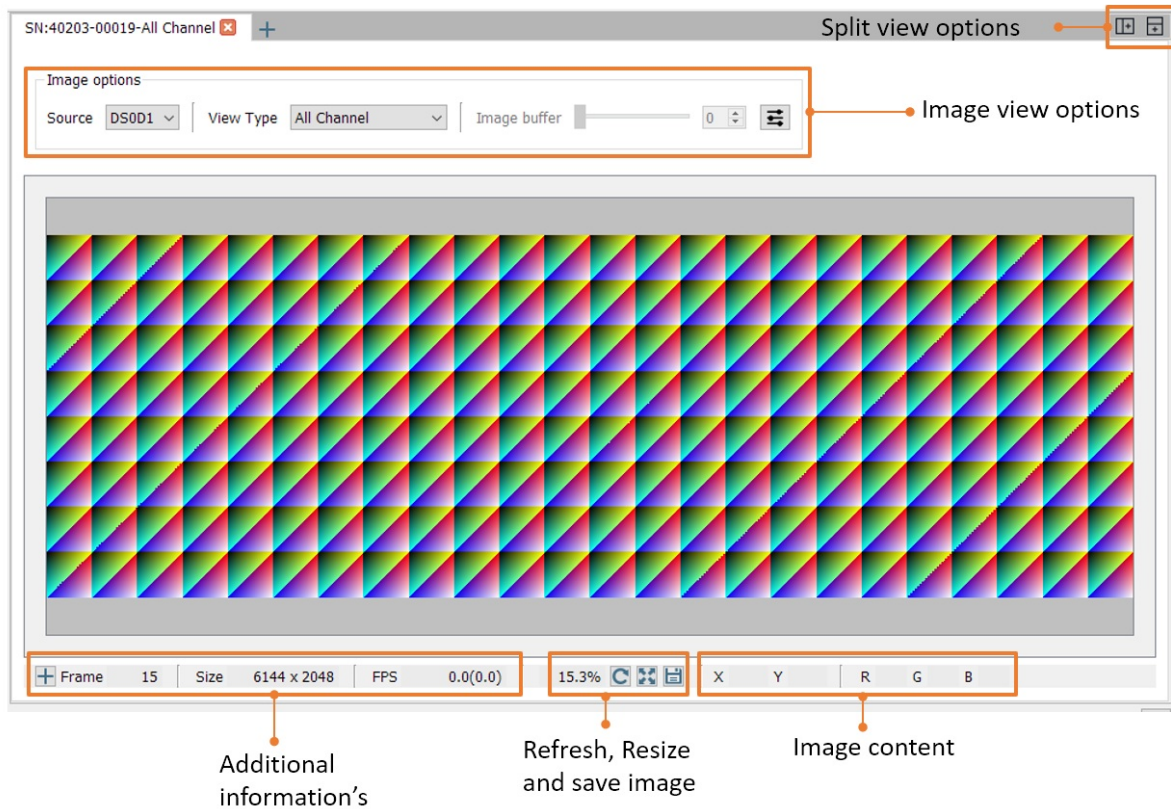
SN:40203-00019-All Channel

Split view options

Image options

Source DS0D1

View Type All Channel

Image buffer 0

Image view options

Frame 15 Size 6144 x 2048 FPS 0.0(0.0)

15.3%

X Y R G B

Additional information's

Refresh, Resize and save image

Image content